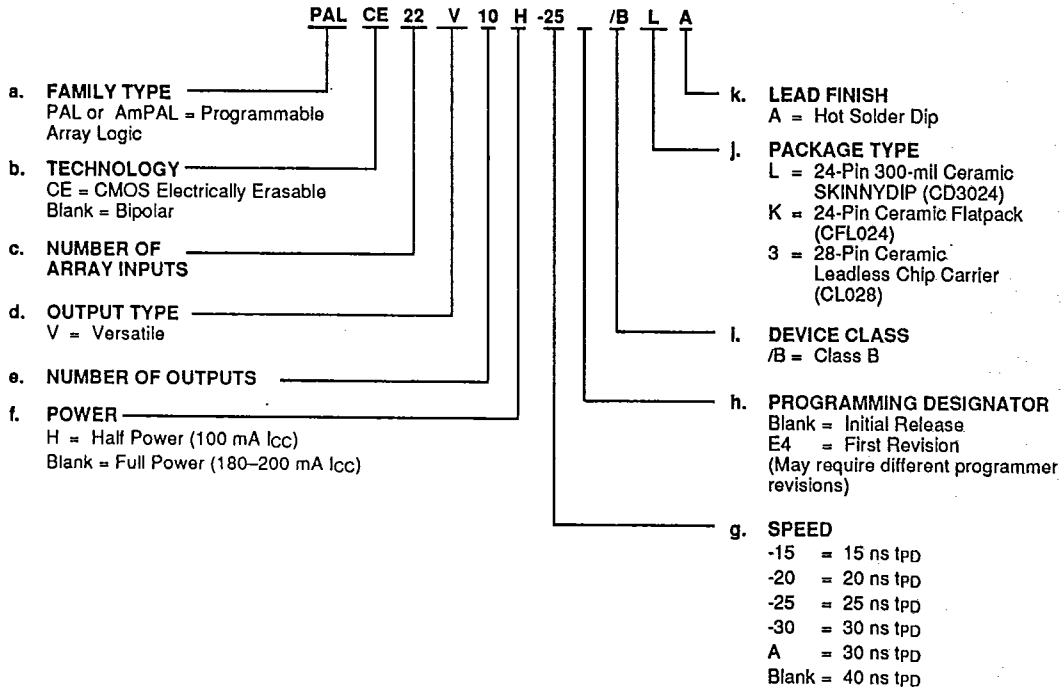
PAL CE 22 V 10 H -25 /B L A

a. FAMILY TYPE
PAL or AmPAL = Programmable Array Logic

b. TECHNOLOGY
CE = CMOS Electrically Erasable
Blank = Bipolar

c. NUMBER OF ARRAY INPUTS

d. OUTPUT TYPE
V = Versatile

e. NUMBER OF OUTPUTS

f. POWER
H = Half Power (100 mA $I_{CC}$)
Blank = Full Power (180–200 mA $I_{CC}$)

k. LEAD FINISH
A = Hot Solder Dip

j. PACKAGE TYPE
L = 24-Pin 300-mil Ceramic SKINNYDIP (CD3024)
K = 24-Pin Ceramic Flatpack (CFL024)
3 = 28-Pin Ceramic Leadless Chip Carrier (CL028)

l. DEVICE CLASS
/B = Class B

h. PROGRAMMING DESIGNATOR
Blank = Initial Release
E4 = First Revision
(May require different programmer revisions)

g. SPEED
-15 = 15 ns $t_{PD}$
-20 = 20 ns $t_{PD}$
-25 = 25 ns $t_{PD}$
-30 = 30 ns $t_{PD}$
A = 30 ns $t_{PD}$
Blank = 40 ns $t_{PD}$